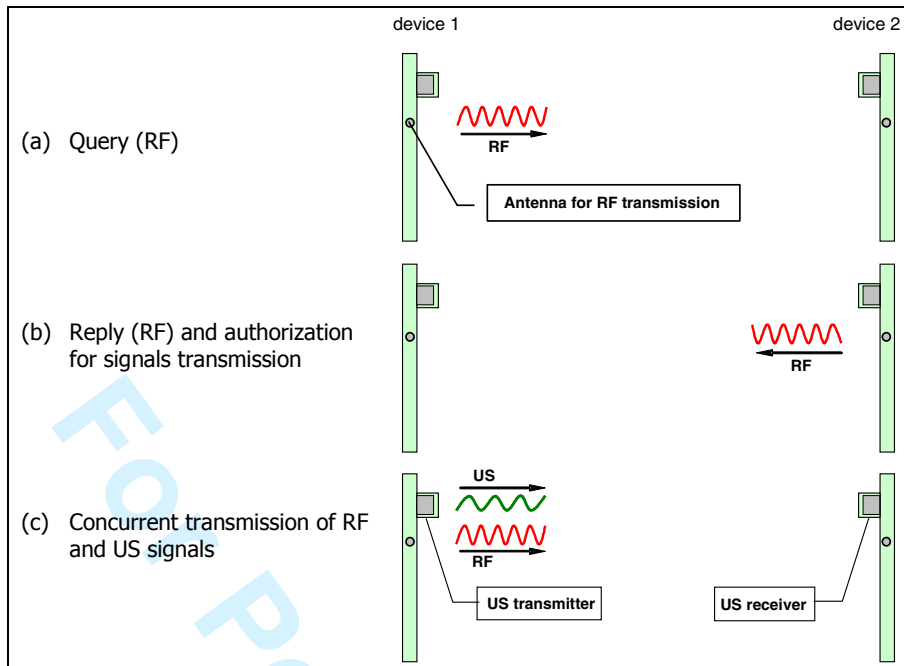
device 1

device 2

(a) Query (RF)

RF

Antenna for RF transmission

(b) Reply (RF) and authorization for signals transmission

RF

(c) Concurrent transmission of RF and US signals

US

RF

US transmitter

US receiver

For P